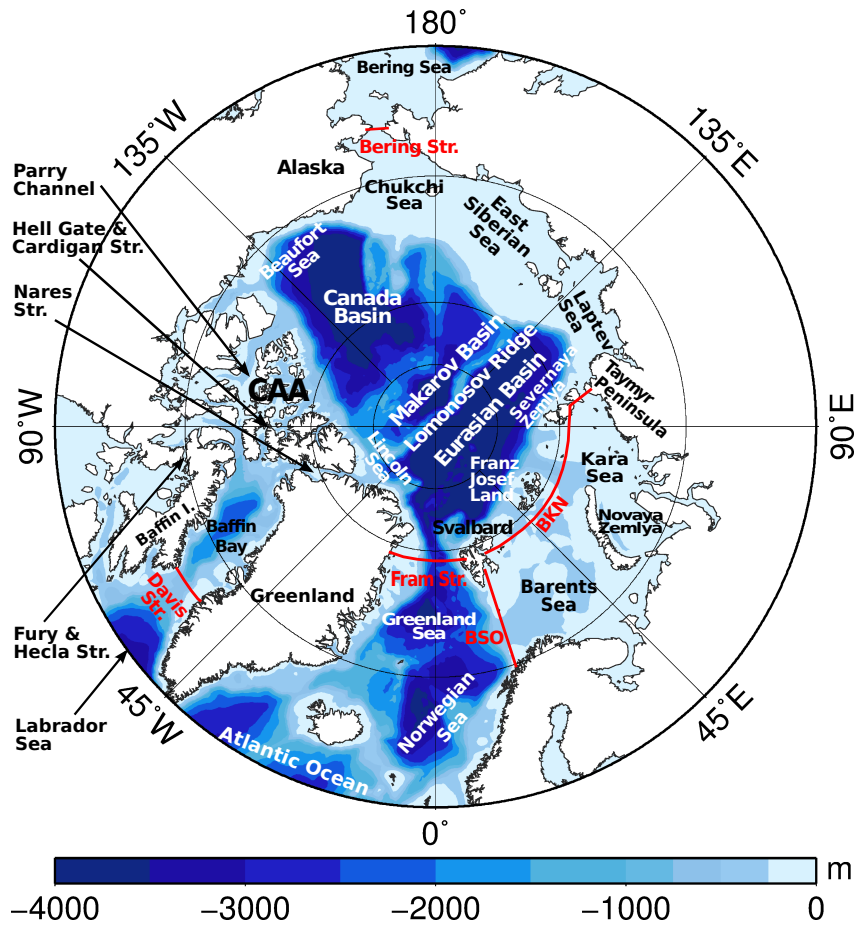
180°
Bering Sea
135°W
135°E
Bering Str.
Parry Channel
Alaska
Chukchi Sea
East Siberian Sea
Hell Gate & Cardigan Str.
Beaufort Sea
Canada Basin
Nares Str.
Laptev Sea
Makarov Basin
Lomonosov Ridge
Severnaya Zemlya
Taymyr Peninsula
CAA
Eurasian Basin
90°W
90°E
Lincoln Sea
Franz Josef Land
Kara Sea
Baffin I.
Baffin Bay
BKN
Novaya Zemlya
Svalbard
Davis Str.
Fram Str.
Barents Sea
Greenland
Fury & Hecla Str.
Greenland Sea
BSO
45°W
45°E
Labrador Sea
Norwegian Sea
Atlantic Ocean
0°
m
−4000
−3000
−2000
−1000
0